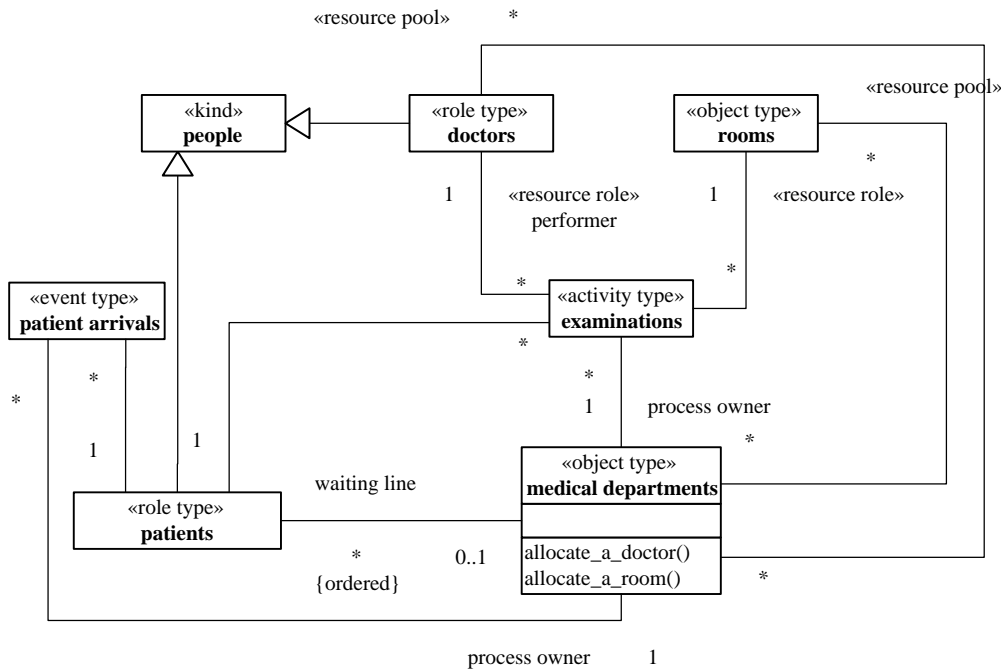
«resource pool» *

«resource pool»

«kind»
**people**

«role type»
**doctors**

«object type»
**rooms**

*

1

«resource role»
performer

1

«resource role»

«event type»
**patient arrivals**

*

«activity type»
**examinations**

*

*

*

*

*

1

process owner

1

1

*

«role type»
**patients**

waiting line

«object type»
**medical departments**

allocate_a_doctor()
allocate_a_room()

*

{ordered}

0..1

*

process owner 1